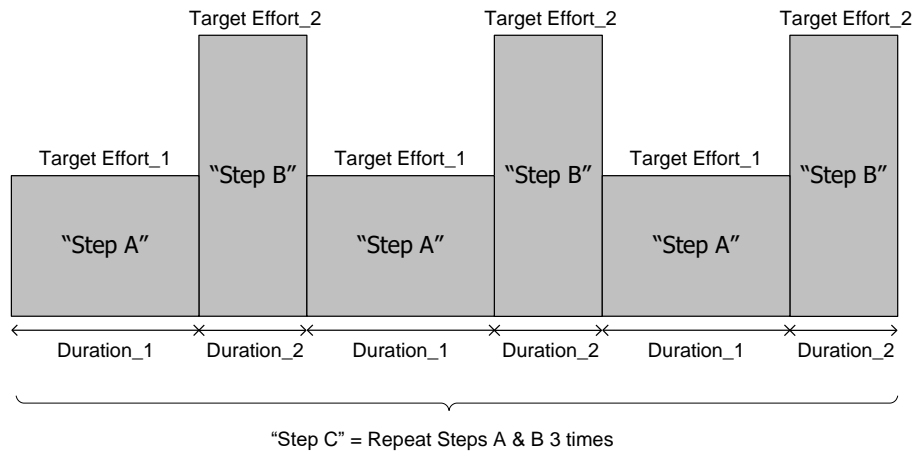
Target Effort_2 Target Effort_2 Target Effort_2

Target Effort_1 Target Effort_1 Target Effort_1

"Step B" "Step B" "Step B"

"Step A" "Step A" "Step A"

Duration_1 Duration_2 Duration_1 Duration_2 Duration_1 Duration_2

"Step C" = Repeat Steps A & B 3 times